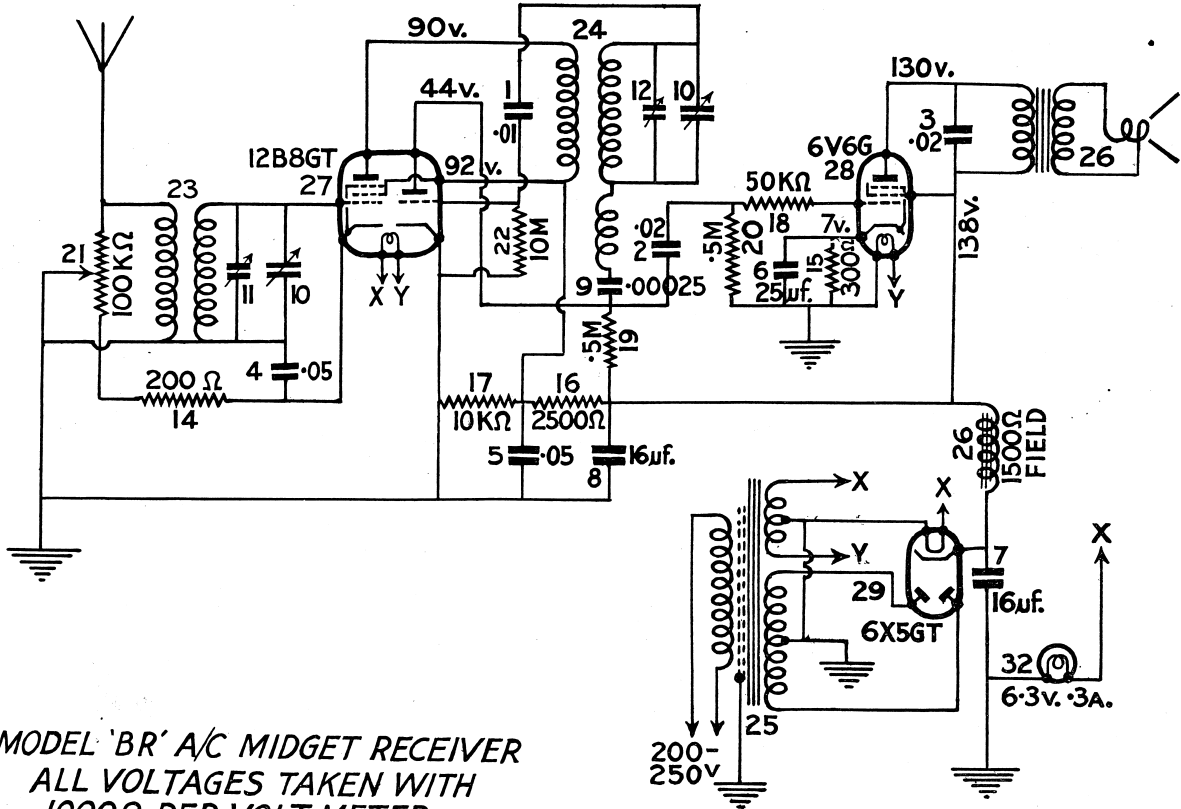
90v.
24
44v.
1
·01
12
10
130v.
3
·02
6V6G
28
26
12B8GT
27
92 v.
23
50KΩ
18
7v.
22
10M
·02
2
·5M
20
6
25µf.
15
300Ω
138v.
21
100KΩ
11
10
X Y
9
·00025
Y
·5M
19
200 Ω
14
4
·05
17
10KΩ
16
2500Ω
5
·05
16µf.
8
26
1500Ω
FIELD
X
X
Y
7
16µf.
29
6X5GT
X
32
6·3v. ·3A.
25
200-
250v
MODEL 'BR' A/C MIDGET RECEIVER
ALL VOLTAGES TAKEN WITH
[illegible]